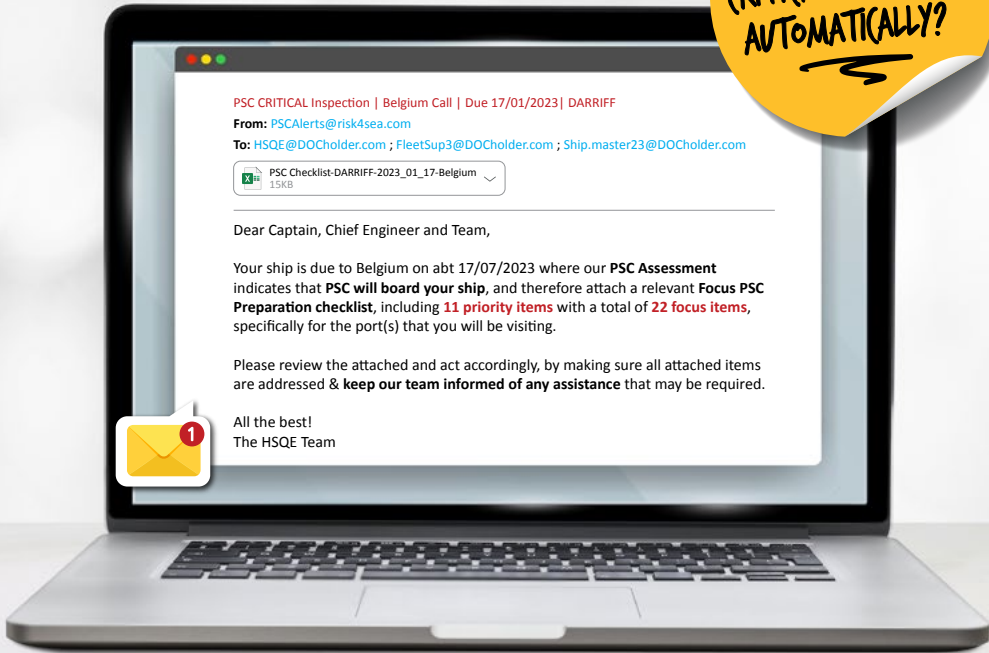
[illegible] AUTOMATICALLY?

PSC CRITICAL Inspection | Belgium Call | Due 17/01/2023| DARRIFF
From: PSCAlerts@risk4sea.com
To: HSQE@DOCholder.com ; FleetSup3@DOCholder.com ; Ship.master23@DOCholder.com

PSC Checklist-DARRIFF-2023_01_17-Belgium
15KB

Dear Captain, Chief Engineer and Team,

Your ship is due to Belgium on abt 17/07/2023 where our **PSC Assessment** indicates that **PSC will board your ship**, and therefore attach a relevant **Focus PSC Preparation checklist**, including **11 priority items** with a total of **22 focus items**, specifically for the port(s) that you will be visiting.

Please review the attached and act accordingly, by making sure all attached items are addressed & **keep our team informed of any assistance** that may be required.

All the best!
The HSQE Team

1